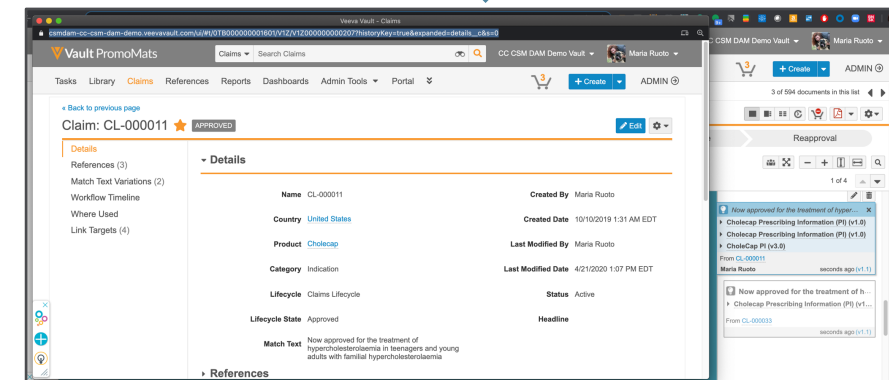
Veeva Vault – Claims
csmdam-cc-csm-dam-demo.veevavault.com/ui/#/0TB000000001601/V1Z/V1Z000000000207?historyKey=true&expanded=details__c&s=0

Vault PromoMats
Claims ▾ Search Claims
CC CSM DAM Demo Vault ▾ Maria Ruoto ▾
Tasks Library Claims References Reports Dashboards Admin Tools ▾ Portal »
3
+ Create ▾
ADMIN

« Back to previous page
Claim: CL-000011 APPROVED
Edit

Details
References (3)
Match Text Variations (2)
Workflow Timeline
Where Used
Link Targets (4)

▾ Details

Name CL-000011
Created By Maria Ruoto
Country United States
Created Date 10/10/2019 1:31 AM EDT
Product Cholecap
Last Modified By Maria Ruoto
Category Indication
Last Modified Date 4/21/2020 1:07 PM EDT
Lifecycle Claims Lifecycle
Status Active
Lifecycle State Approved
Headline
Match Text Now approved for the treatment of hypercholesterolaemia in teenagers and young adults with familial hypercholesterolaemia

▸ References

CSM DAM Demo Vault ▾ Maria Ruoto ▾
3
+ Create ▾
ADMIN
3 of 594 documents in this list
Reapproval
1 of 4
Now approved for the treatment of hyper...
Cholecap Prescribing Information (PI) (v1.0)
Cholecap Prescribing Information (PI) (v1.0)
CholeCap PI (v3.0)
From CL-000011
Maria Ruoto seconds ago (v1.1)
Now approved for the treatment of h...
Cholecap Prescribing Information (PI) (v1...
From CL-000033
seconds ago (v1.1)